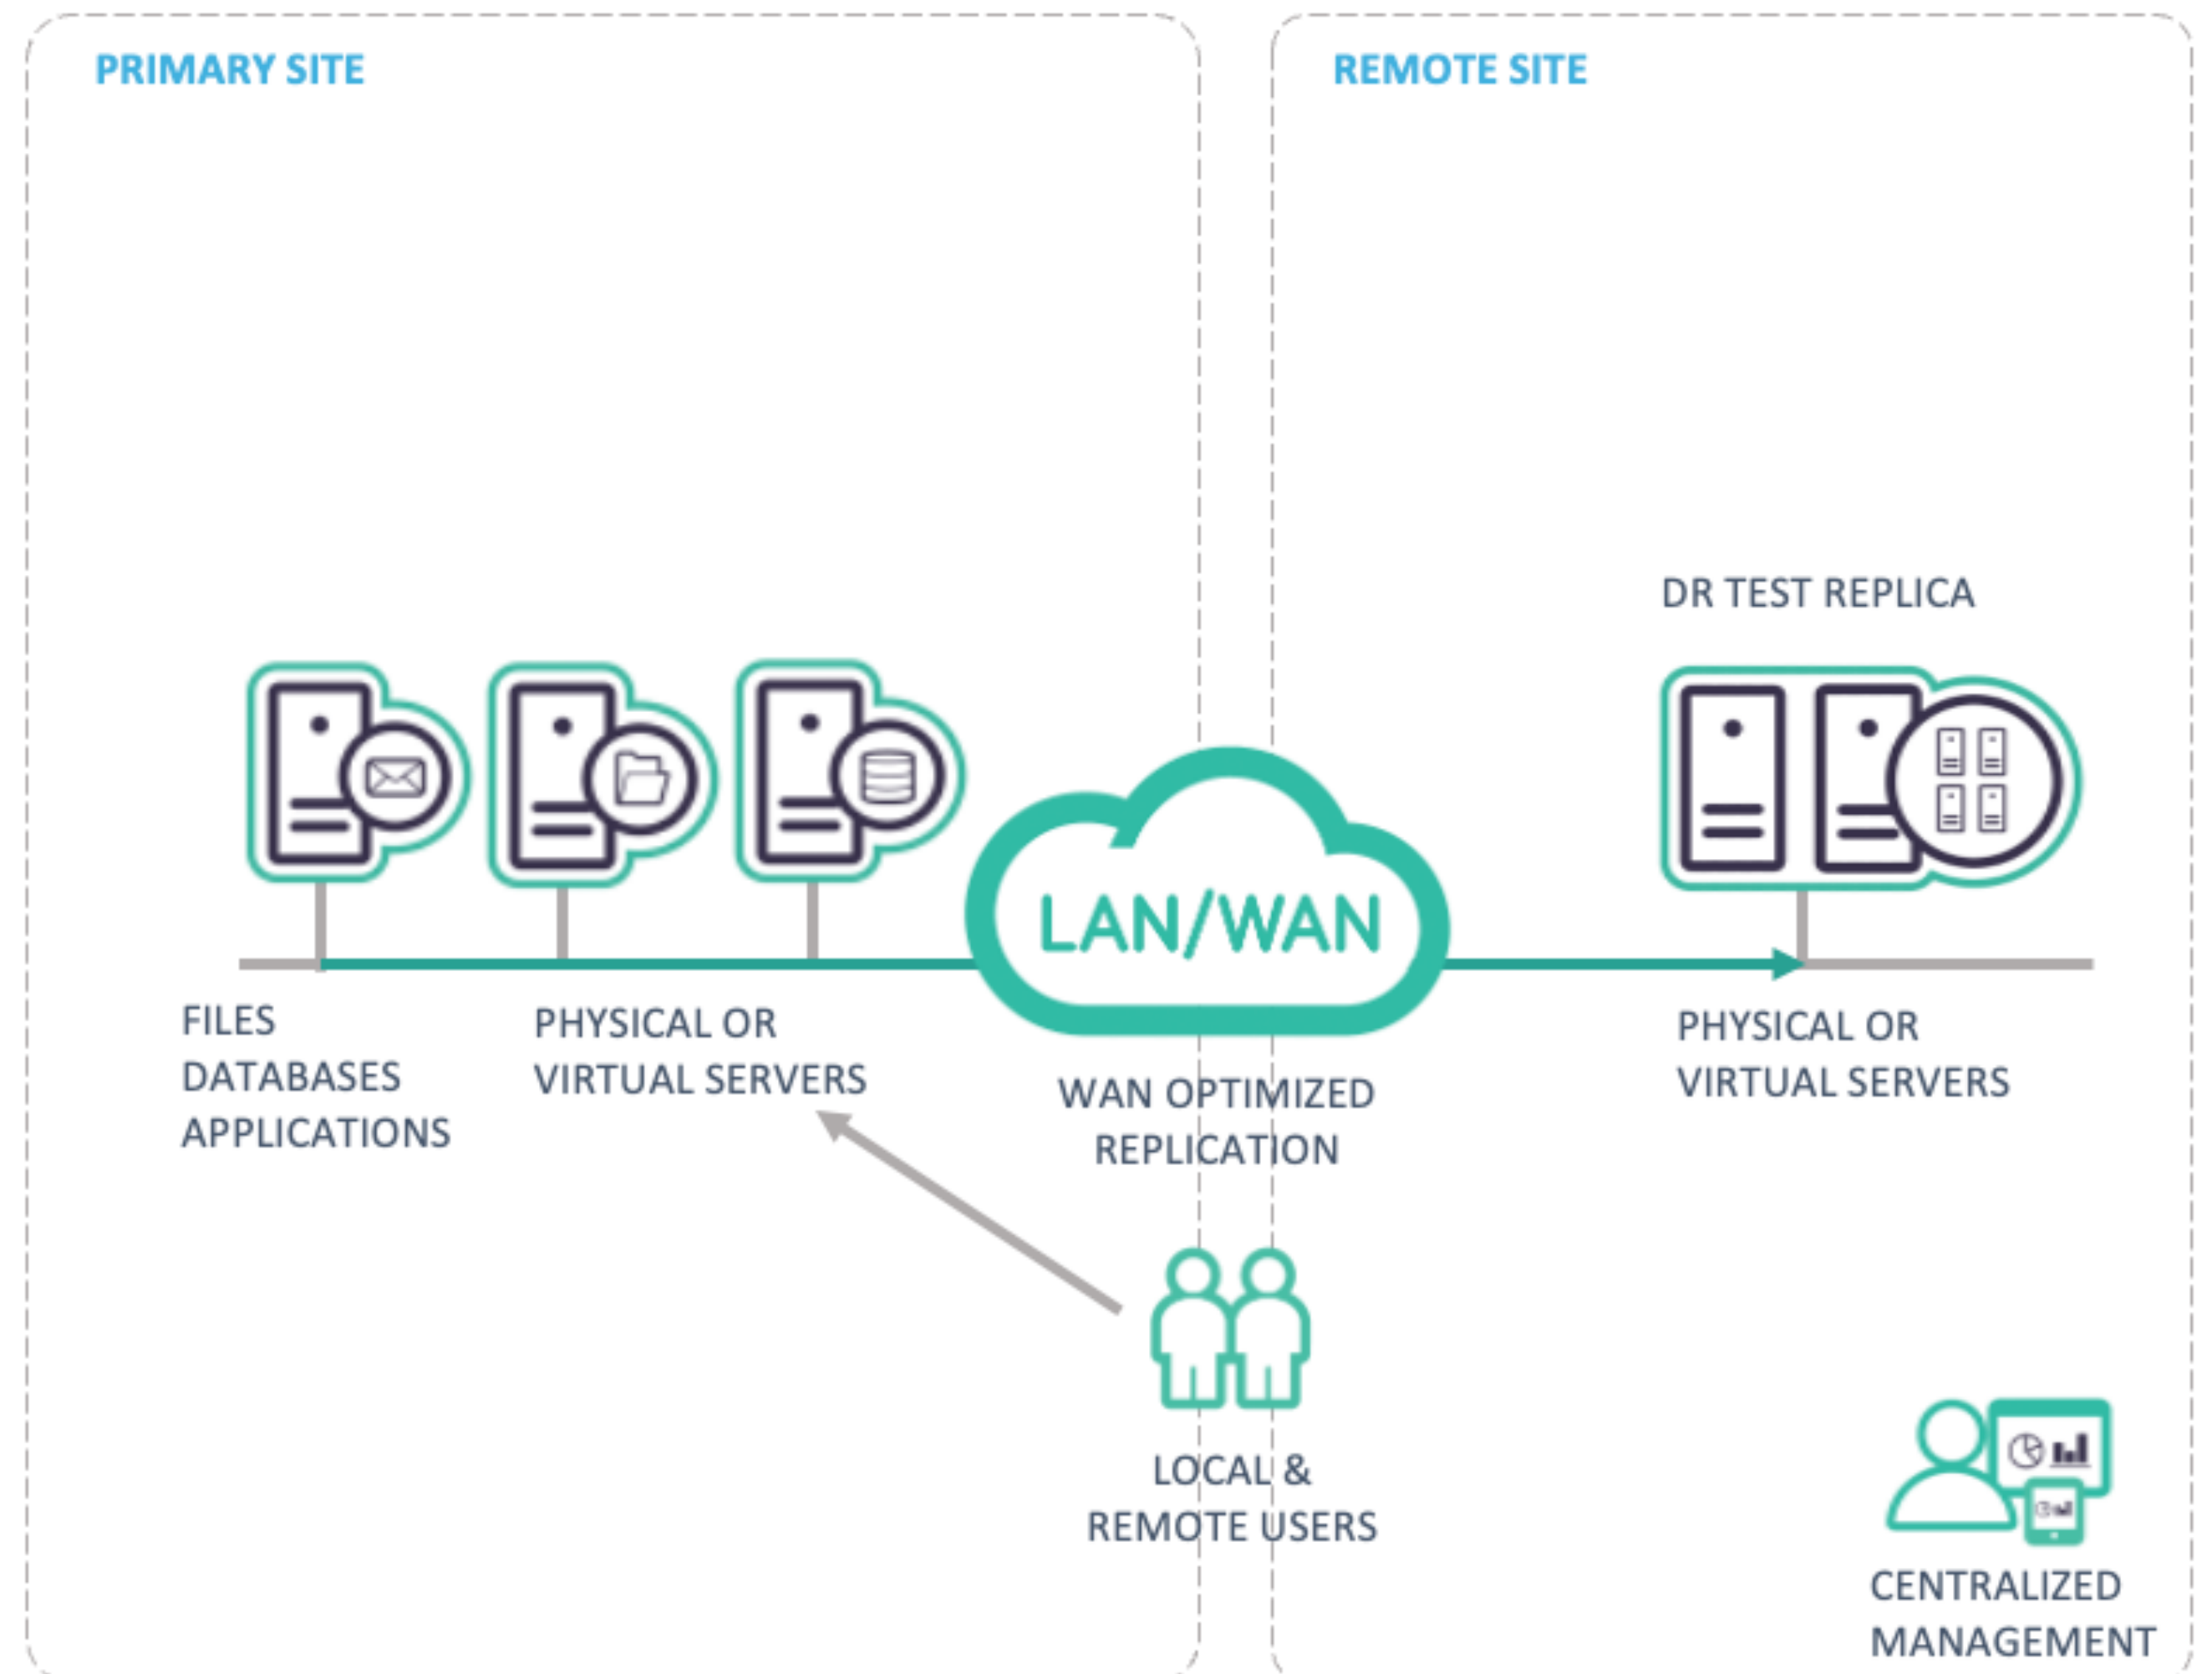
PRIMARY SITE

REMOTE SITE

DR TEST REPLICA

LAN/WAN

FILES
DATABASES
APPLICATIONS

PHYSICAL OR
VIRTUAL SERVERS

WAN OPTIMIZED
REPLICATION

PHYSICAL OR
VIRTUAL SERVERS

LOCAL &
REMOTE USERS

CENTRALIZED
MANAGEMENT